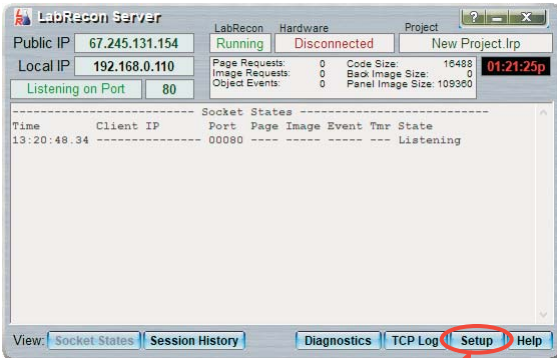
LabRecon Server

? _ X

Public IP 67.245.131.154

Local IP 192.168.0.110

Listening on Port 80

LabRecon Running

Hardware Disconnected

Project New Project.lrp

Page Requests: 0
Image Requests: 0
Object Events: 0

Code Size: 16488
Back Image Size: 0
Panel Image Size: 109360

01:21:25p

-------------------------- Socket States --------------------------
Time Client IP Port Page Image Event Tmr State
13:20:48.34 --------------- 00080 ---- ----- ----- --- Listening

View: Socket States Session History Diagnostics TCP Log Setup Help